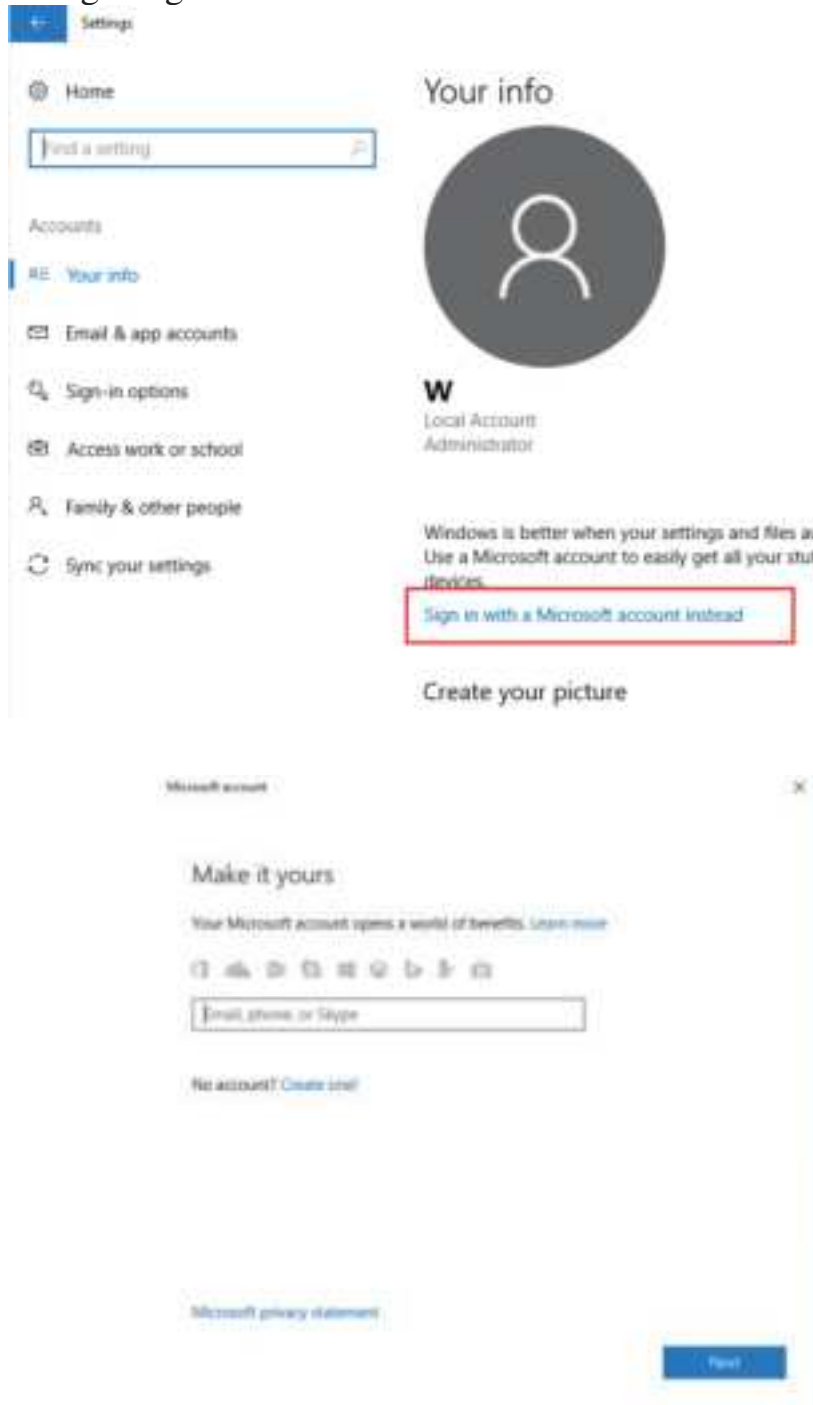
Settings

Home

Find a setting

Accounts

Your info

Email & app accounts

Sign-in options

Access work or school

Family & other people

Sync your settings

Your info

W
Local Account
Administrator

Windows is better when your settings and files a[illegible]
Use a Microsoft account to easily get all your stu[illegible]
devices.

Sign in with a Microsoft account instead

Create your picture

Microsoft account

Make it yours

Your Microsoft account opens a world of benefits. Learn more

Email, phone, or Skype

No account? Create one!

Microsoft privacy statement

Next